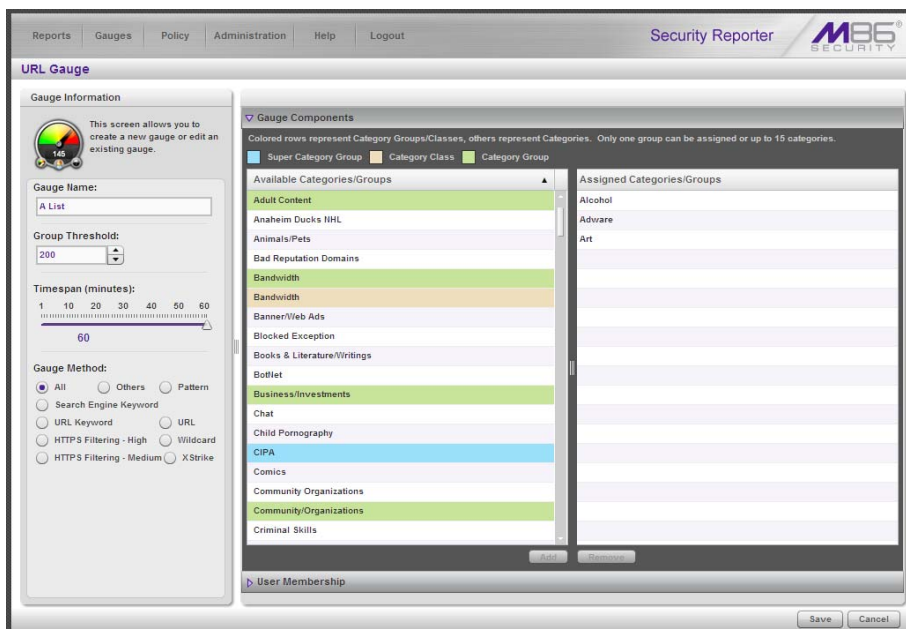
Reports Gauges Policy Administration Help Logout

Security Reporter

M86 SECURITY

URL Gauge

Gauge Information

145

This screen allows you to create a new gauge or edit an existing gauge.

Gauge Name:

A List

Group Threshold:

200

Timespan (minutes):

1 10 20 30 40 50 60

60

Gauge Method:

All Others Pattern

Search Engine Keyword

URL Keyword URL

HTTPS Filtering - High Wildcard

HTTPS Filtering - Medium XStrike

Gauge Components

Colored rows represent Category Groups/Classes, others represent Categories. Only one group can be assigned or up to 15 categories.

Super Category Group Category Class Category Group

| Available Categories/Groups |
|---|
| Adult Content |
| Anaheim Ducks NHL |
| Animals/Pets |
| Bad Reputation Domains |
| Bandwidth |
| Bandwidth |
| Banner/Web Ads |
| Blocked Exception |
| Books & Literature/Writings |
| BotNet |
| Business/Investments |
| Chat |
| Child Pornography |
| CIPA |
| Comics |
| Community Organizations |
| Community/Organizations |
| Criminal Skills |

| Assigned Categories/Groups |
|---|
| Alcohol |
| Adware |
| Art |

Add Remove

User Membership

Save Cancel